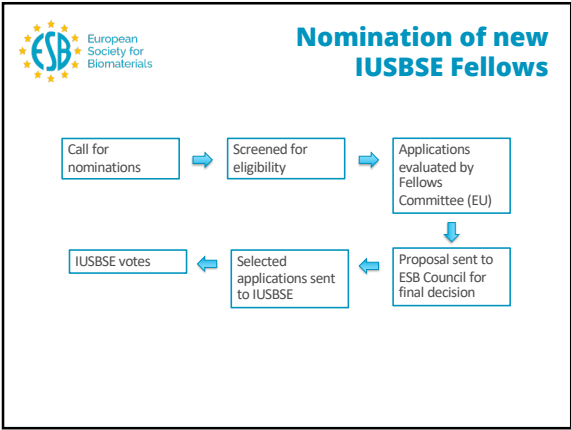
ESB European Society for Biomaterials

Nomination of new IUSBSE Fellows

Call for nominations

Screened for eligibility

Applications evaluated by Fellows Committee (EU)

Proposal sent to ESB Council for final decision

Selected applications sent to IUSBSE

IUSBSE votes